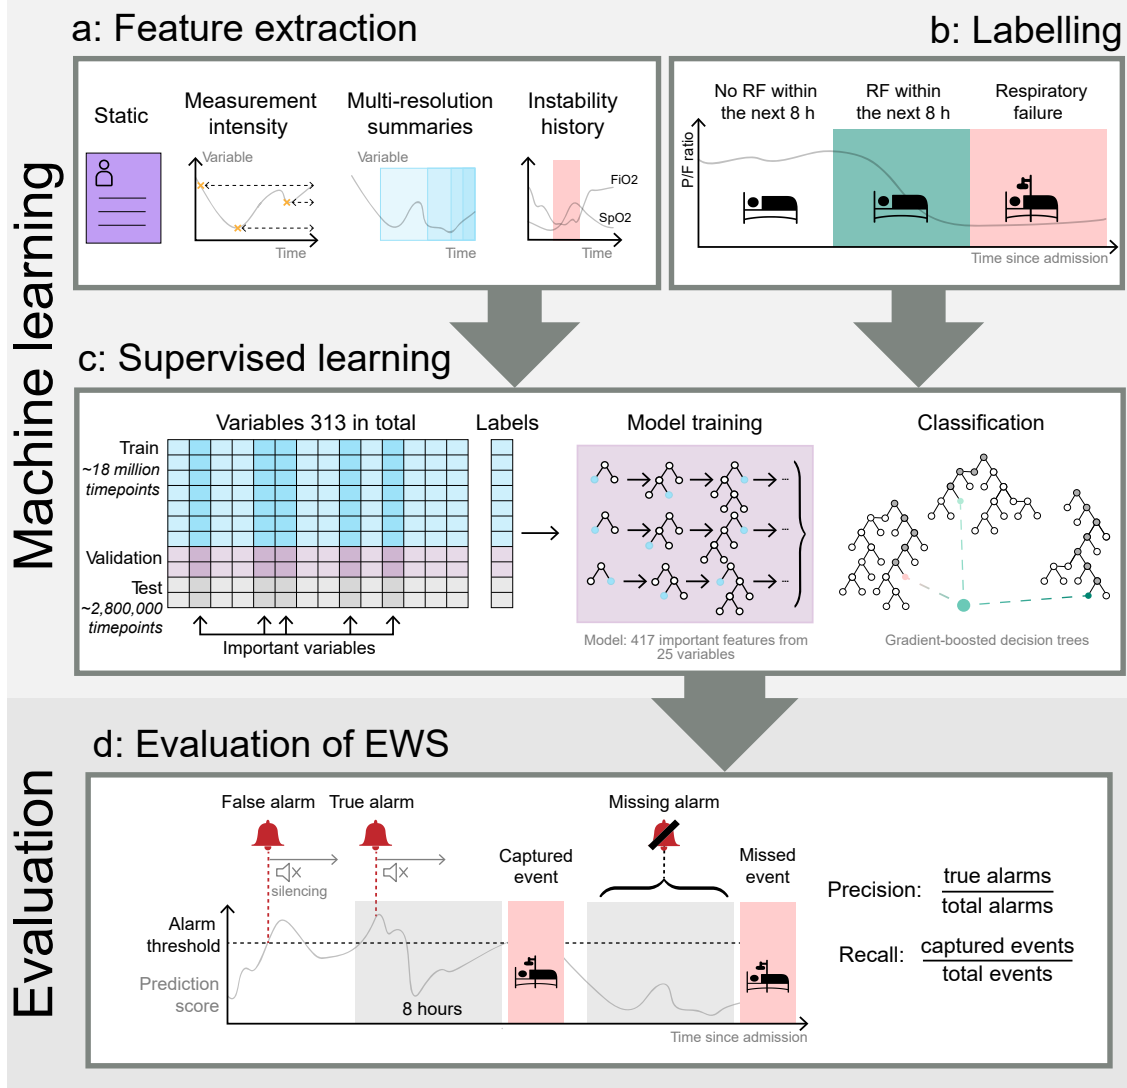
a: Feature extraction

b: Labelling

Machine learning

Static

Measurement intensity

Variable

Time

Multi-resolution summaries

Variable

Time

Instability history

FiO2

SpO2

Time

No RF within the next 8 h

RF within the next 8 h

Respiratory failure

P/F ratio

Time since admission

c: Supervised learning

Variables 313 in total

Labels

Train
~18 million timepoints

Validation

Test
~2,800,000 timepoints

Important variables

Model training

Model: 417 important features from 25 variables

Classification

Gradient-boosted decision trees

Evaluation

d: Evaluation of EWS

False alarm

True alarm

silencing

Missing alarm

Captured event

Missed event

Alarm threshold

Prediction score

8 hours

Time since admission

Precision: $\frac{\text{true alarms}}{\text{total alarms}}$

Recall: $\frac{\text{captured events}}{\text{total events}}$